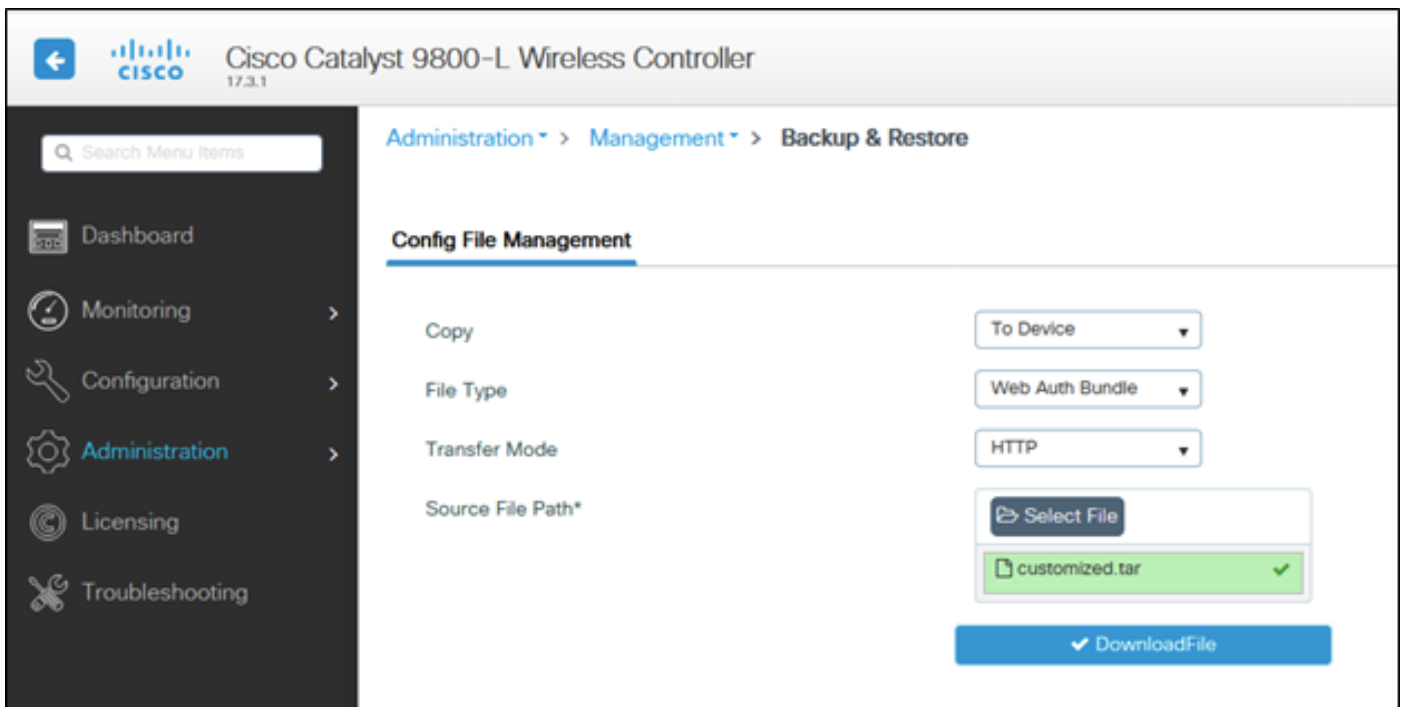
cisco
Cisco Catalyst 9800-L Wireless Controller
17.3.1

Search Menu Items

Dashboard
Monitoring
Configuration
Administration
Licensing
Troubleshooting

Administration > Management > Backup & Restore

Config File Management

Copy
To Device
File Type
Web Auth Bundle
Transfer Mode
HTTP
Source File Path*
Select File
customized.tar

DownloadFile